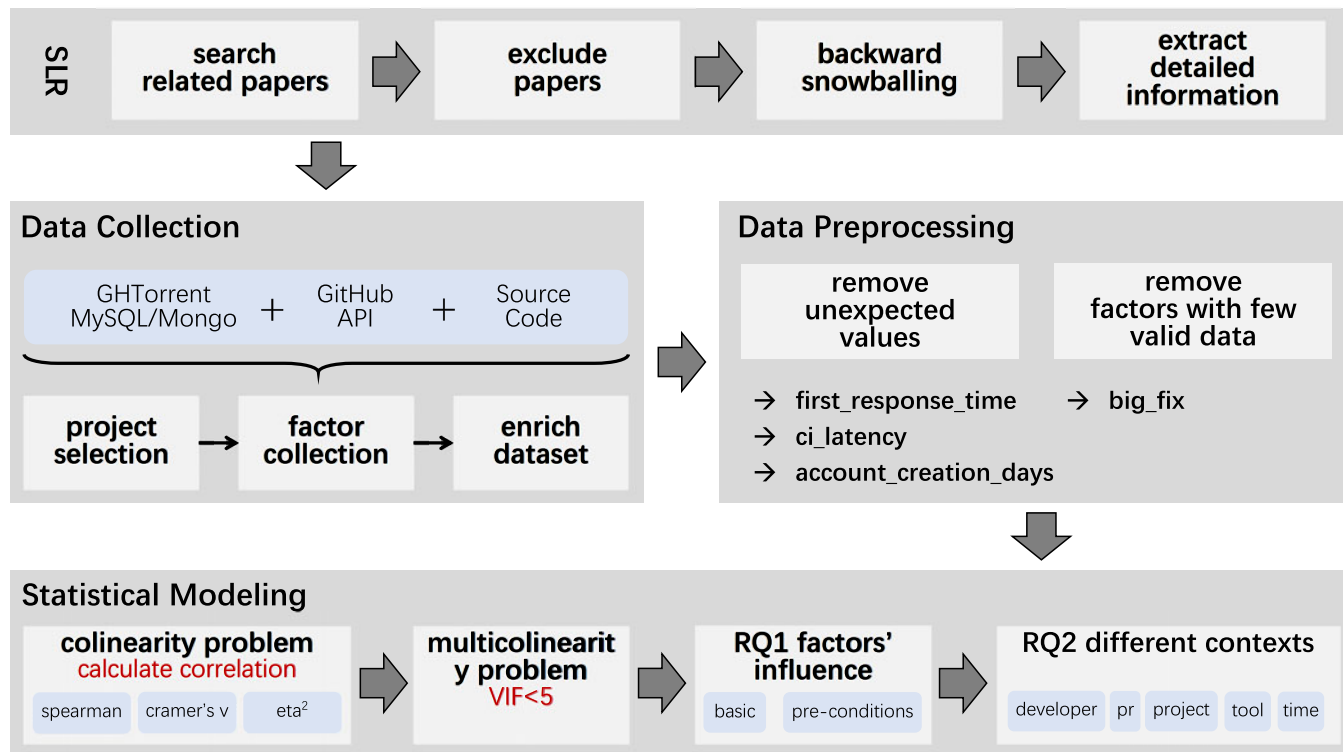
SLR

search related papers

exclude papers

backward snowballing

extract detailed information

Data Collection

GHTorrent MySQL/Mongo + GitHub API + Source Code

project selection → factor collection → enrich dataset

Data Preprocessing

remove unexpected values

remove factors with few valid data

→ first_response_time
→ ci_latency
→ account_creation_days

→ big_fix

Statistical Modeling

colinearity problem
calculate correlation

spearman
cramer's v
eta$^2$

multicolinearit y problem
VIF<5

RQ1 factors' influence

basic
pre-conditions

RQ2 different contexts

developer
pr
project
tool
time